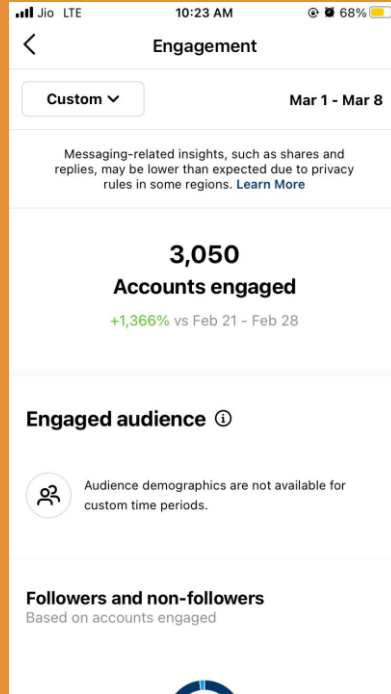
Jio LTE
10:23 AM
68%

Engagement

Custom
Mar 1 - Mar 8

Messaging-related insights, such as shares and replies, may be lower than expected due to privacy rules in some regions. Learn More

3,050
Accounts engaged
+1,366% vs Feb 21 - Feb 28

Engaged audience

Audience demographics are not available for custom time periods.

Followers and non-followers
Based on accounts engaged